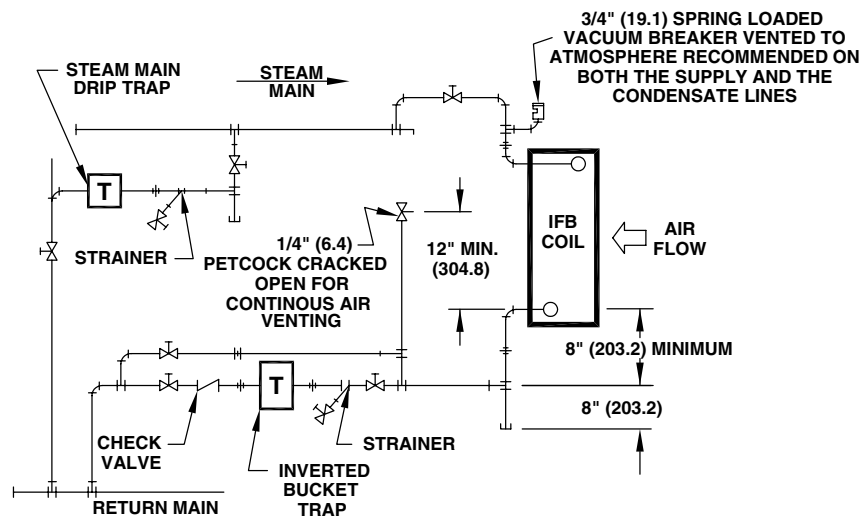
3/4" (19.1) SPRING LOADED VACUUM BREAKER VENTED TO ATMOSPHERE RECOMMENDED ON BOTH THE SUPPLY AND THE CONDENSATE LINES

STEAM MAIN DRIP TRAP

STEAM MAIN

T

STRAINER

1/4" (6.4) PETCOCK CRACKED OPEN FOR CONTINOUS AIR VENTING

12" MIN. (304.8)

IFB COIL

AIR FLOW

8" (203.2) MINIMUM

8" (203.2)

T

CHECK VALVE

STRAINER

INVERTED BUCKET TRAP

RETURN MAIN